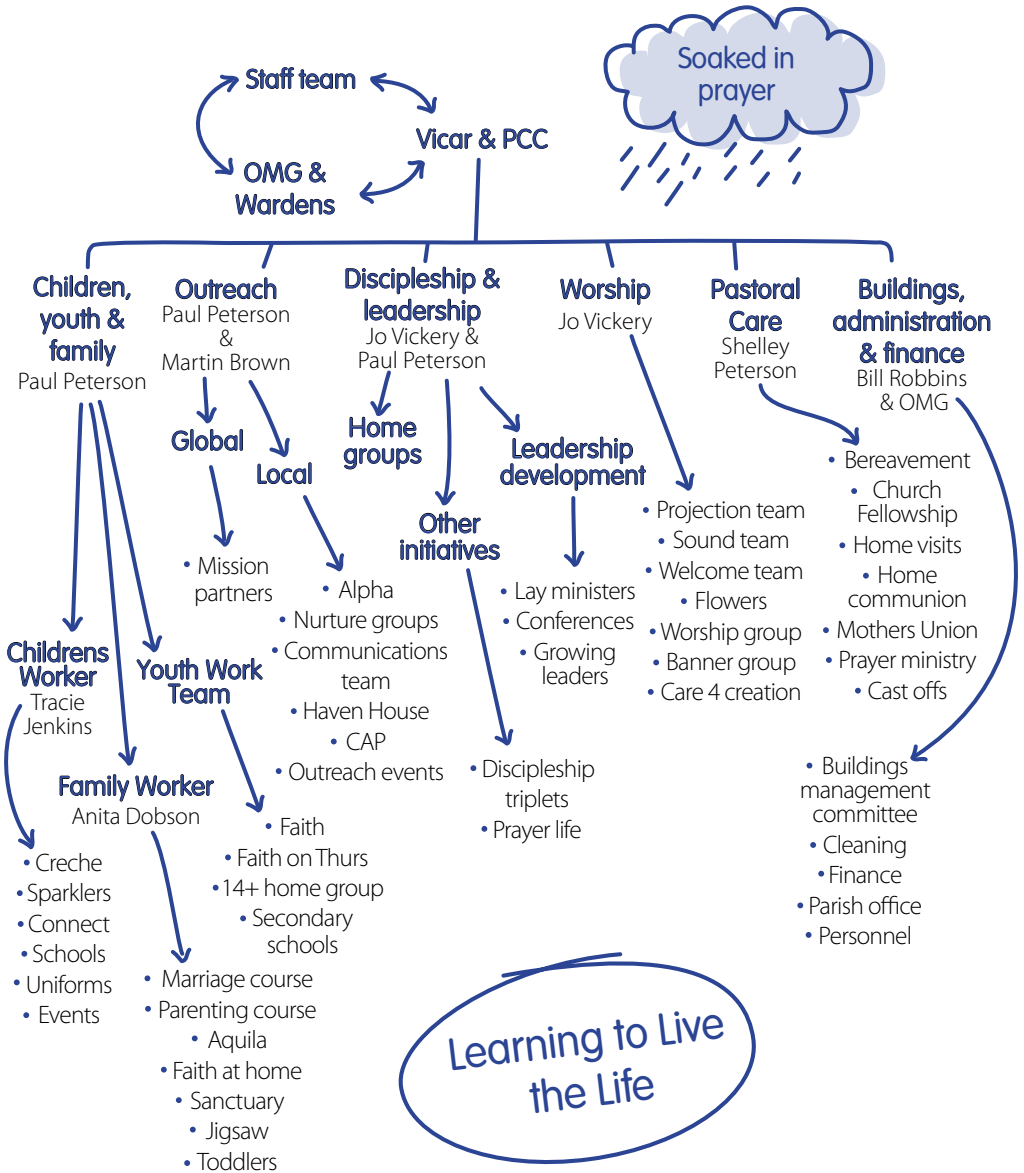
Staff team

Vicar & PCC

OMG & Wardens

Soaked in prayer

Children, youth & family
Paul Peterson

Outreach
Paul Peterson & Martin Brown

Discipleship & leadership
Jo Vickery & Paul Peterson

Worship
Jo Vickery

Pastoral Care
Shelley Peterson

Buildings, administration & finance
Bill Robbins & OMG

Global

Local

Home groups

Leadership development

Other initiatives

• Mission partners

• Alpha
• Nurture groups
• Communications team
• Haven House
• CAP
• Outreach events

• Lay ministers
• Conferences
• Growing leaders

• Discipleship triplets
• Prayer life

• Projection team
• Sound team
• Welcome team
• Flowers
• Worship group
• Banner group
• Care 4 creation

• Bereavement
• Church Fellowship
• Home visits
• Home communion
• Mothers Union
• Prayer ministry
• Cast offs

• Buildings management committee
• Cleaning
• Finance
• Parish office
• Personnel

Childrens Worker
Tracie Jenkins

Youth Work Team

Family Worker
Anita Dobson

• Creche
• Sparklers
• Connect
• Schools
• Uniforms
• Events

• Faith
• Faith on Thurs
• 14+ home group
• Secondary schools

• Marriage course
• Parenting course
• Aquila
• Faith at home
• Sanctuary
• Jigsaw
• Toddlers

Learning to Live the Life